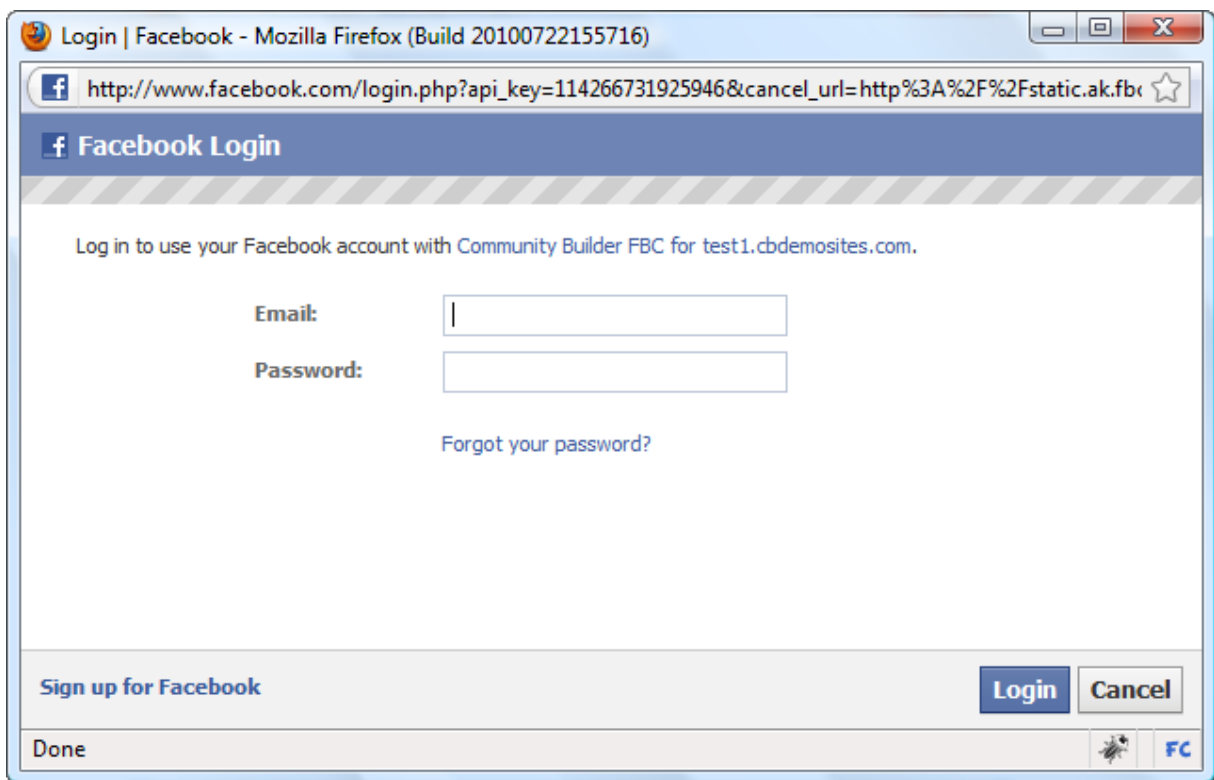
Login | Facebook - Mozilla Firefox (Build 20100722155716)

http://www.facebook.com/login.php?api_key=114266731925946&cancel_url=http%3A%2F%2Fstatic.ak.fb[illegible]

Facebook Login

Log in to use your Facebook account with Community Builder FBC for test1.cbdemosites.com.

Email:

Password:

Forgot your password?

Sign up for Facebook

Login

Cancel

Done

FC